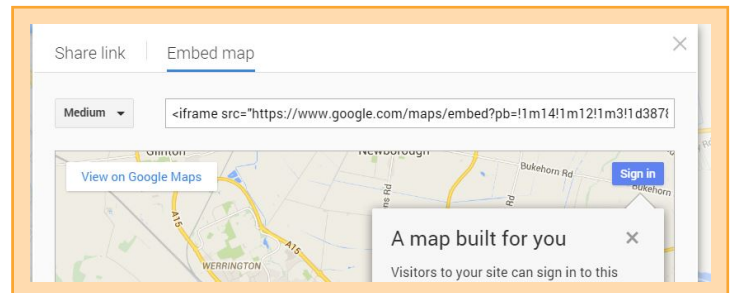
Share link

Embed map

×

Medium ▾

<iframe src="https://www.google.com/maps/embed?pb=!1m14!1m12!1m3!1d387

Glinton

Newborough

Bukehorn Rd

Bukehorn Rd

Bukehorn

View on Google Maps

Sign in

A15

A15

WERRINGTON

A map built for you

×

Visitors to your site can sign in to this